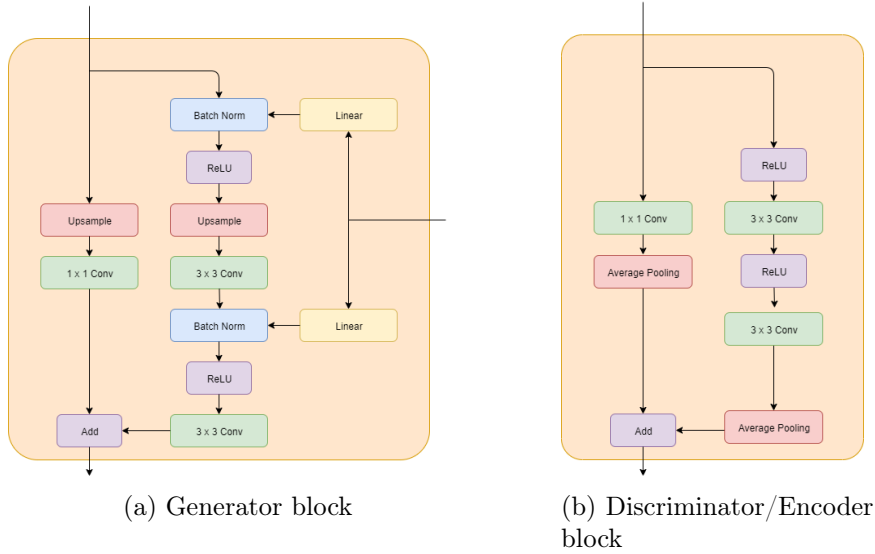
Batch Norm
Linear
ReLU
Upsample
Upsample
1 x 1 Conv
3 x 3 Conv
Batch Norm
Linear
ReLU
Add
3 x 3 Conv

(a) Generator block

ReLU
1 x 1 Conv
3 x 3 Conv
Average Pooling
ReLU
3 x 3 Conv
Add
Average Pooling

(b) Discriminator/Encoder block